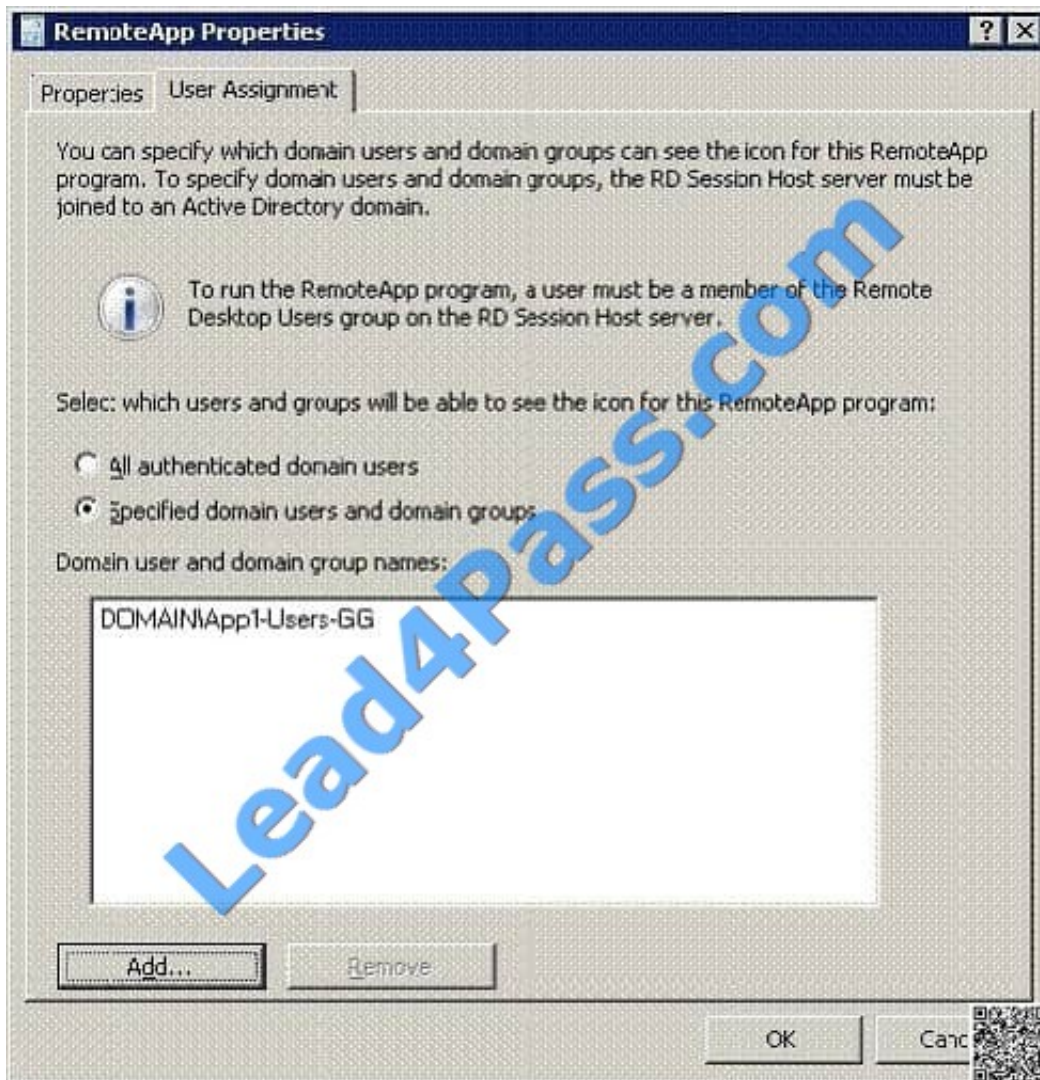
RemoteApp Properties

? X

Properties User Assignment

You can specify which domain users and domain groups can see the icon for this RemoteApp program. To specify domain users and domain groups, the RD Session Host server must be joined to an Active Directory domain.

To run the RemoteApp program, a user must be a member of the Remote Desktop Users group on the RD Session Host server.

Selec: which users and groups will be able to see the icon for this RemoteApp program:

All authenticated domain users

Specified domain users and domain groups

Domain user and domain group names:

DOMAIN\App1-Users-GG

Lead4Pass.com

Add...

Remove

OK

Canc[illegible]